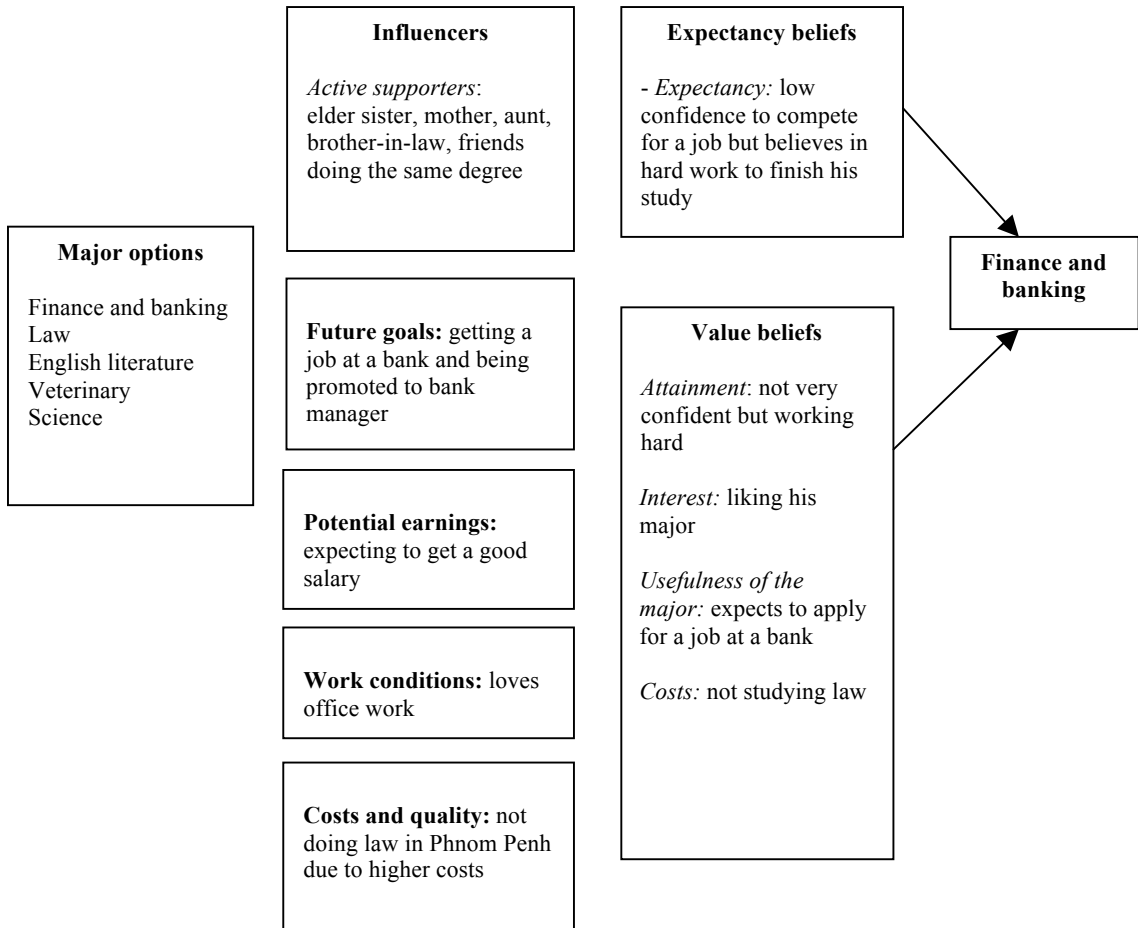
Major options

Finance and banking
Law
English literature
Veterinary
Science

Influencers

Active supporters: elder sister, mother, aunt, brother-in-law, friends doing the same degree

Future goals: getting a job at a bank and being promoted to bank manager

Potential earnings: expecting to get a good salary

Work conditions: loves office work

Costs and quality: not doing law in Phnom Penh due to higher costs

Expectancy beliefs

- Expectancy: low confidence to compete for a job but believes in hard work to finish his study

Value beliefs

Attainment: not very confident but working hard

Interest: liking his major

Usefulness of the major: expects to apply for a job at a bank

Costs: not studying law

Finance and banking